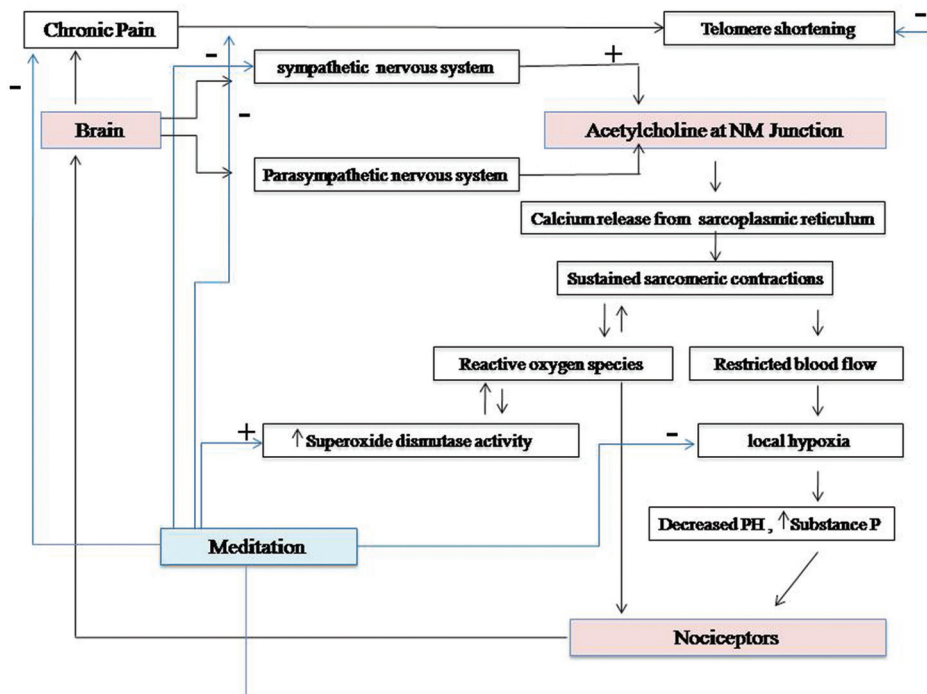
Chronic Pain

Telomere shortening

-

-

sympathetic nervous system

+

-

Brain

-

Acetylcholine at NM Junction

Parasympathetic nervous system

Calcium release from sarcoplasmic reticulum

Sustained sarcomeric contractions

Reactive oxygen species

Restricted blood flow

+

↑ Superoxide dismutase activity

-

local hypoxia

Decreased PH , ↑ Substance P

Meditation

Nociceptors